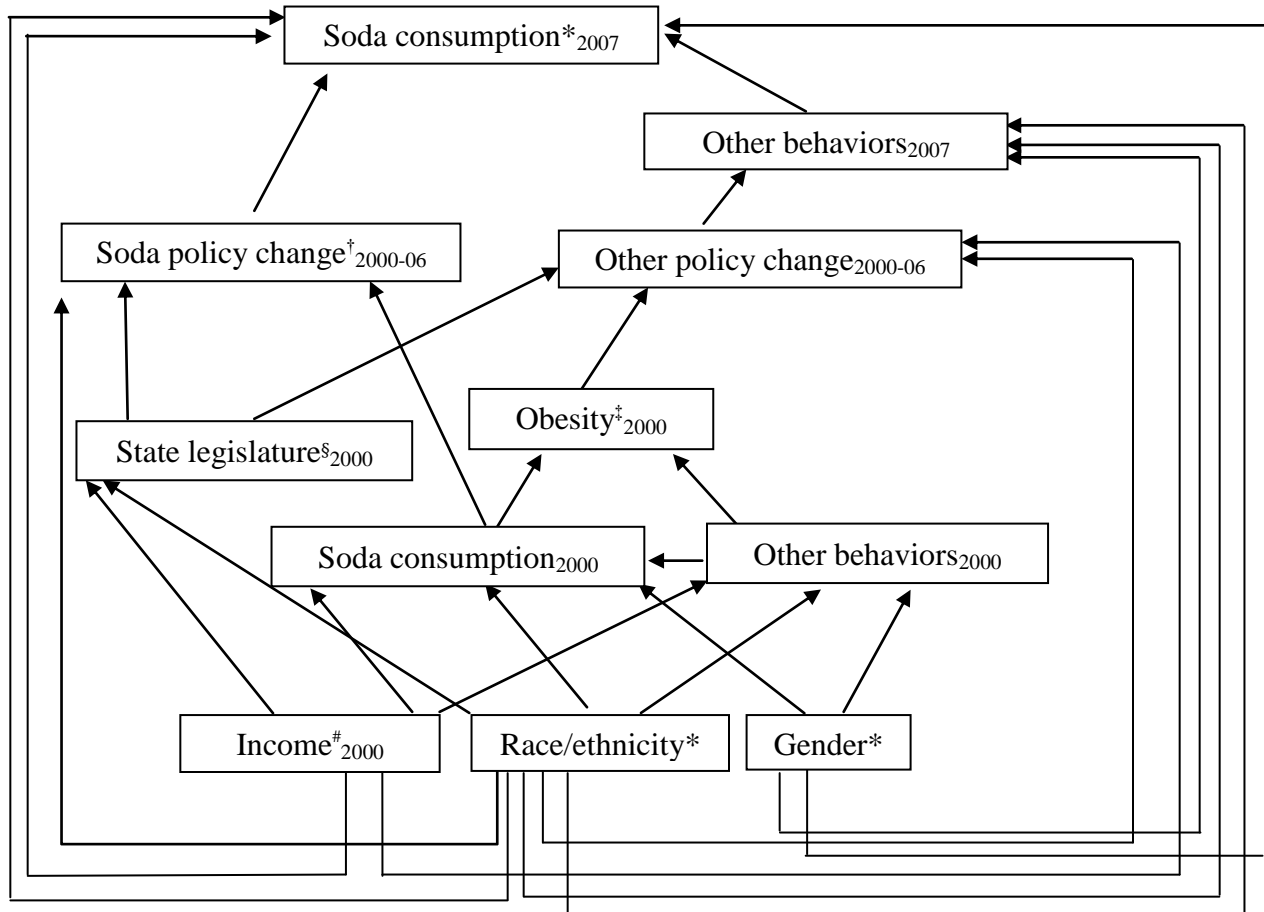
Soda consumption*$_{2007}$

Other behaviors$_{2007}$

Soda policy change$^{\dagger}$$_{2000\text{-}06}$

Other policy change$_{2000\text{-}06}$

Obesity$^{\ddagger}$$_{2000}$

State legislature$^{\S}$$_{2000}$

Soda consumption$_{2000}$

Other behaviors$_{2000}$

Income$^{\#}$$_{2000}$

Race/ethnicity*

Gender*